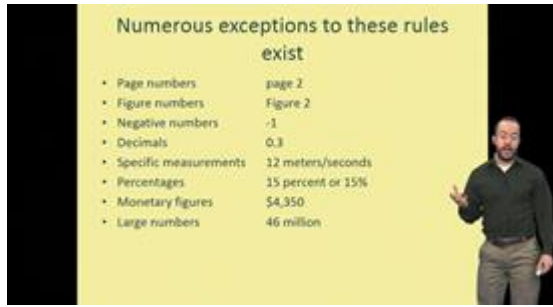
Numerous exceptions to these rules exist

| | |
|---|---|
| • Page numbers | page 2 |
| • Figure numbers | Figure 2 |
| • Negative numbers | -1 |
| • Decimals | 0.3 |
| • Specific measurements | 12 meters/seconds |
| • Percentages | 15 percent or 15% |
| • Monetary figures | $4,350 |
| • Large numbers | 46 million |